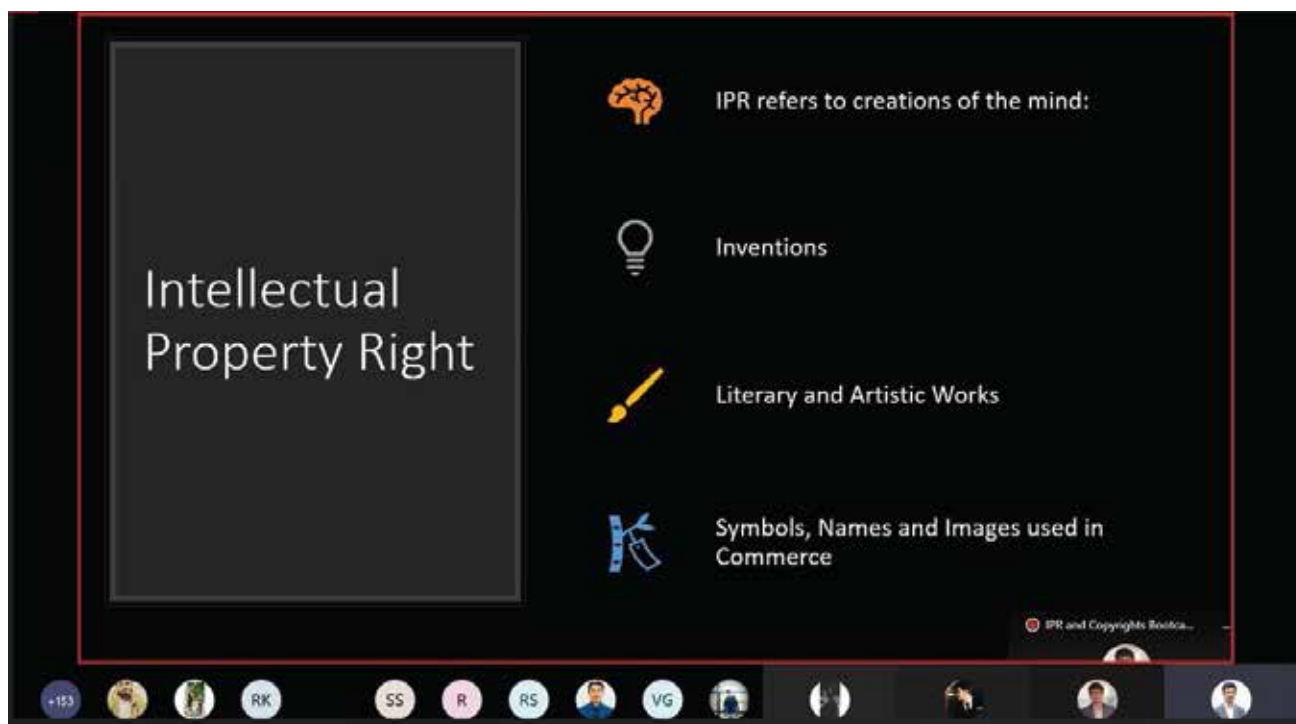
Intellectual Property Right

IPR refers to creations of the mind:

Inventions

Literary and Artistic Works

Symbols, Names and Images used in Commerce

IPR and Copyrights Bootca...

+153 RK SS R RS VG